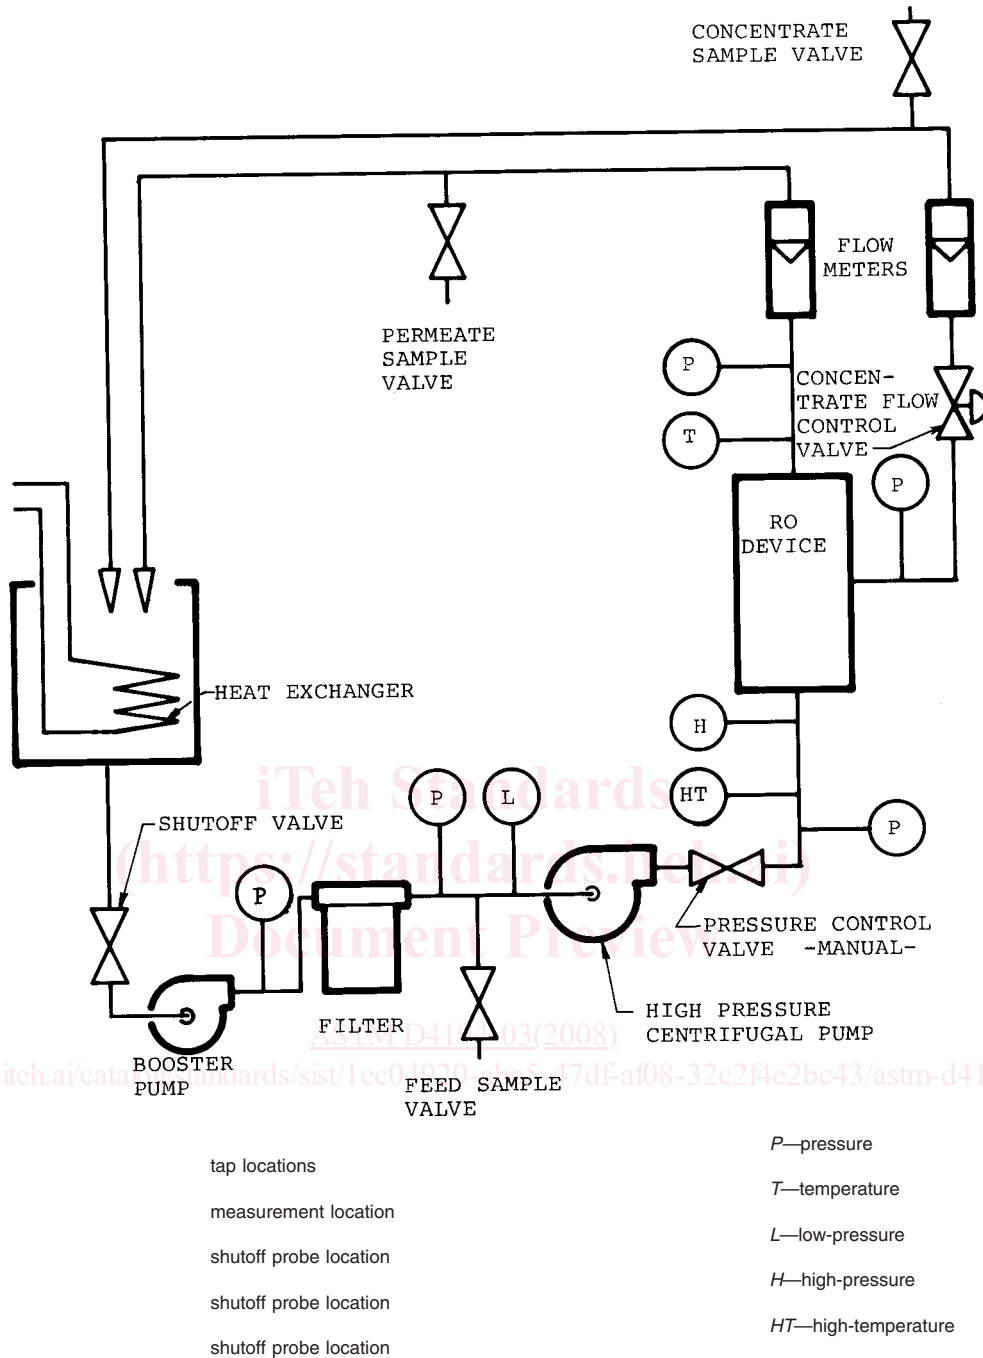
CONCENTRATE SAMPLE VALVE

FLOW METERS

PERMEATE SAMPLE VALVE

P

CONCENTRATE FLOW CONTROL VALVE

T

P

RO DEVICE

HEAT EXCHANGER

H

iTeh Standards

P

L

HT

SHUTOFF VALVE

(https://standards.iteh.ai)

P

P

Document Preview

PRESSURE CONTROL VALVE -MANUAL-

FILTER

ASTM D4194-03(2008)

HIGH PRESSURE CENTRIFUGAL PUMP

BOOSTER PUMP

FEED SAMPLE VALVE

iteh.ai/catalog/standards/sist/1cc04920-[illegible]-47df-af08-32c2f4e2bc43/astm-d41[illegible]

tap locations

measurement location

shutoff probe location

shutoff probe location

shutoff probe location

P—pressure

T—temperature

L—low-pressure

H—high-pressure

HT—high-temperature